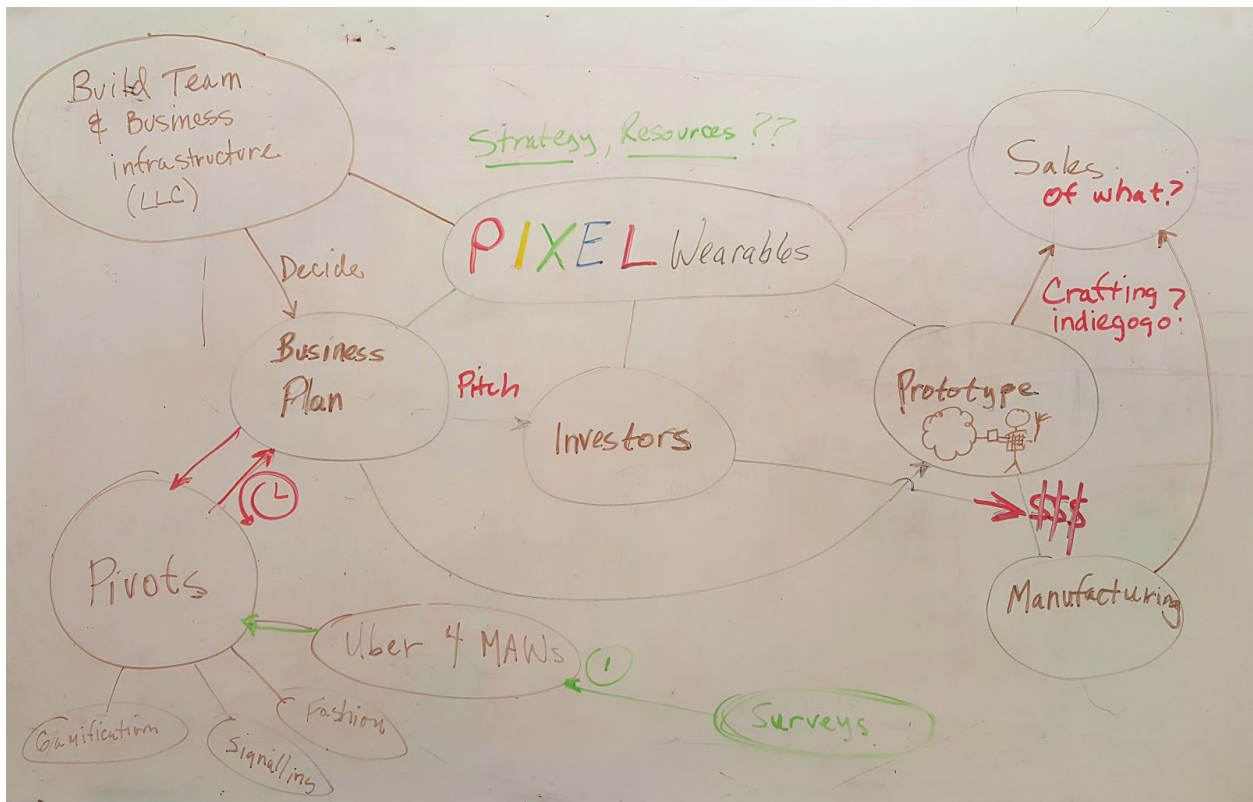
Build Team & Business infrastructure (LLC)

Strategy, Resources ??

Sales of what?

PIXEL Wearables

Decide

Business Plan

Pitch

Investors

Crafting ? indiegogo?

Prototype

$$$

Pivots

Manufacturing

Uber 4 MAWs

1

Surveys

Gamification

Signalling

Fashion